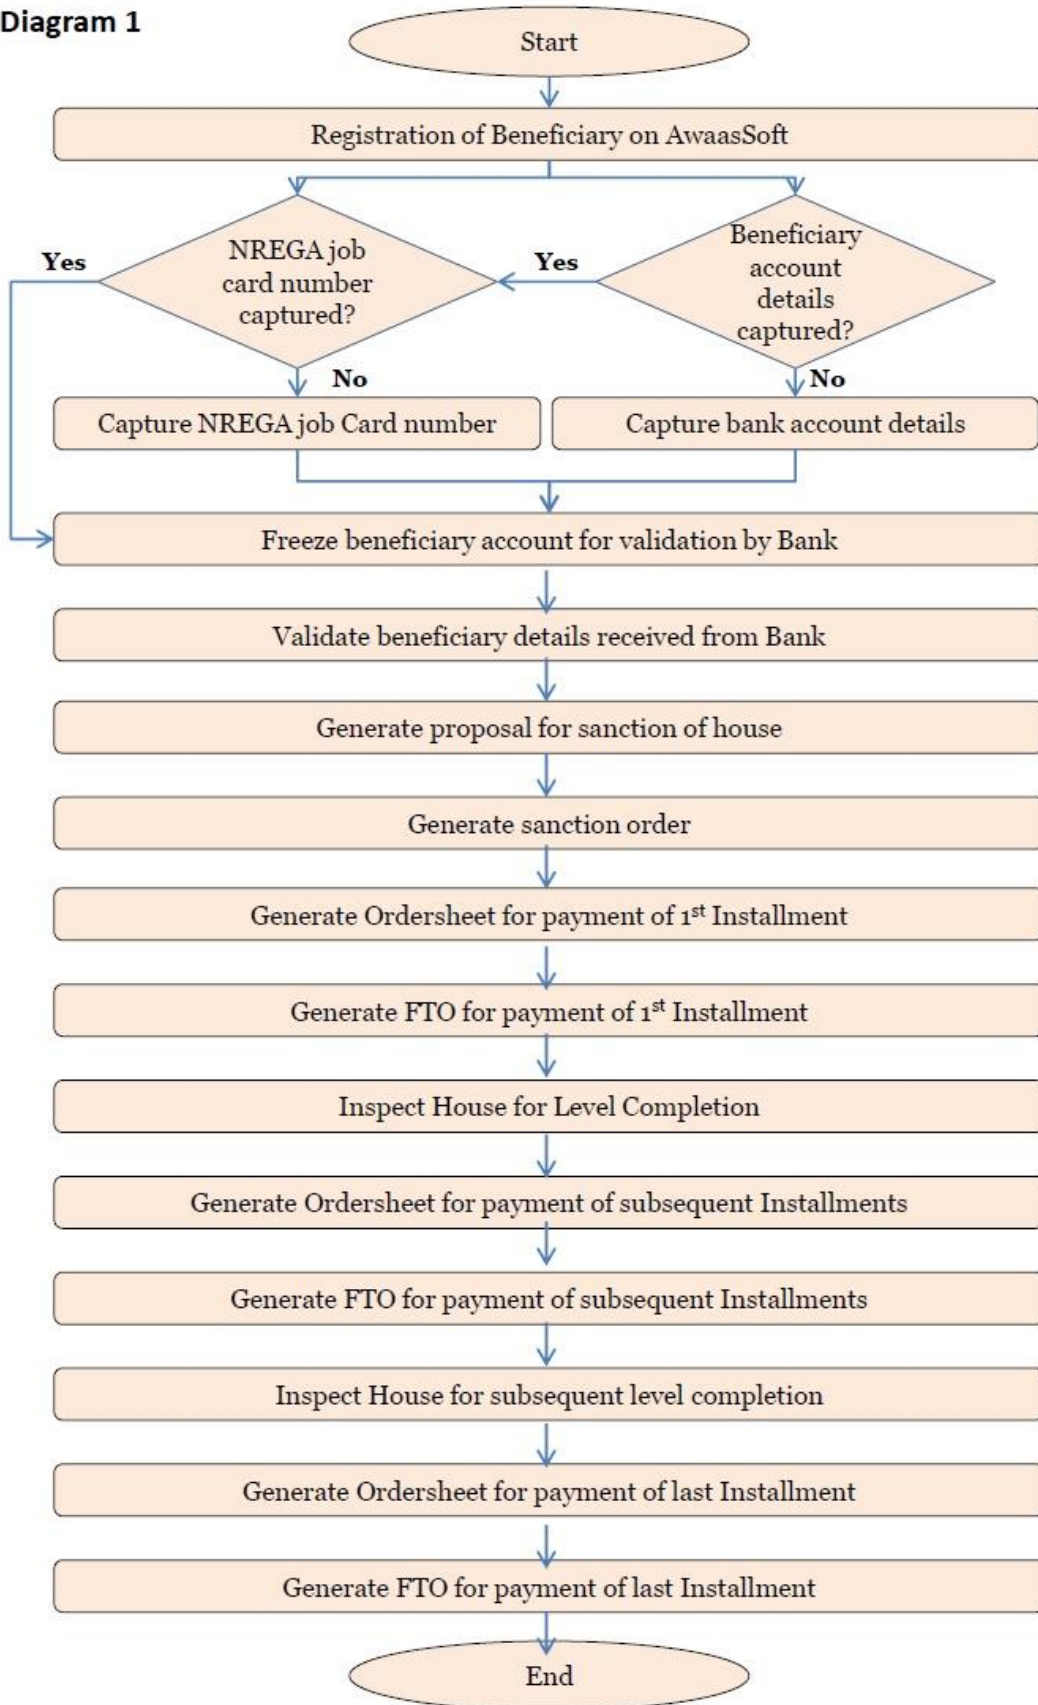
Diagram 1

Start

Registration of Beneficiary on AwaasSoft

Yes

NREGA job card number captured?

Yes

Beneficiary account details captured?

No

No

Capture NREGA job Card number

Capture bank account details

Freeze beneficiary account for validation by Bank

Validate beneficiary details received from Bank

Generate proposal for sanction of house

Generate sanction order

Generate Ordersheet for payment of $1^{st}$ Installment

Generate FTO for payment of $1^{st}$ Installment

Inspect House for Level Completion

Generate Ordersheet for payment of subsequent Installments

Generate FTO for payment of subsequent Installments

Inspect House for subsequent level completion

Generate Ordersheet for payment of last Installment

Generate FTO for payment of last Installment

End